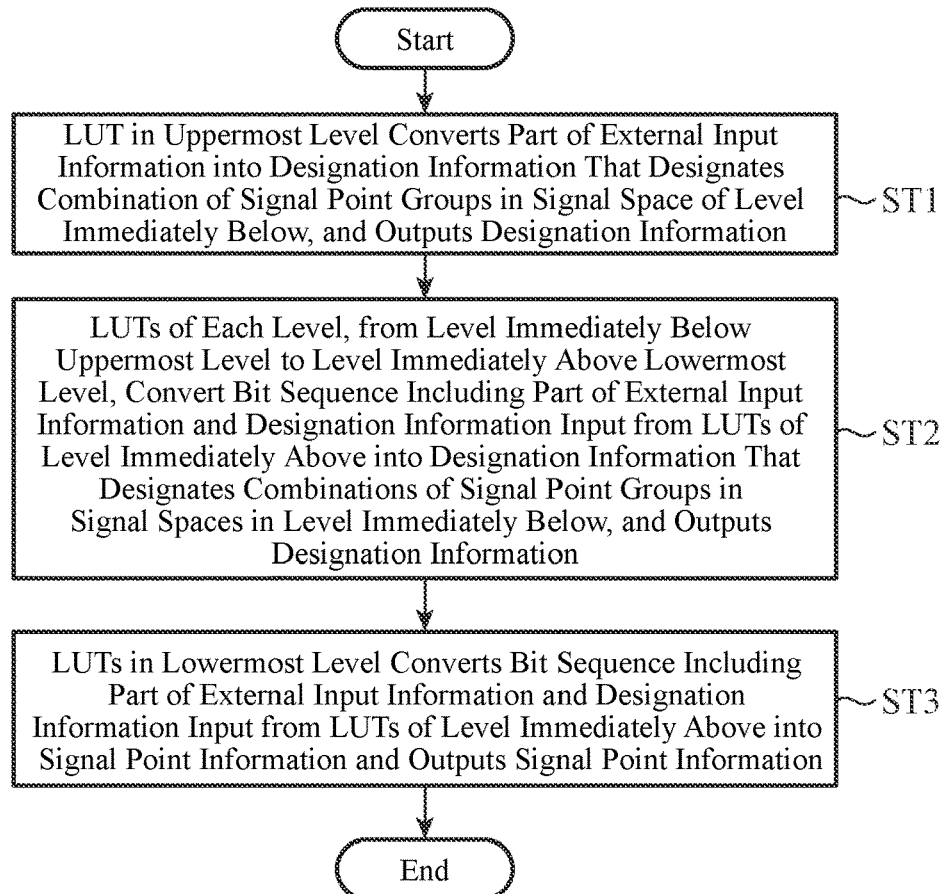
Start

LUT in Uppermost Level Converts Part of External Input Information into Designation Information That Designates Combination of Signal Point Groups in Signal Space of Level Immediately Below, and Outputs Designation Information

ST1

LUTs of Each Level, from Level Immediately Below Uppermost Level to Level Immediately Above Lowermost Level, Convert Bit Sequence Including Part of External Input Information and Designation Information Input from LUTs of Level Immediately Above into Designation Information That Designates Combinations of Signal Point Groups in Signal Spaces in Level Immediately Below, and Outputs Designation Information

ST2

LUTs in Lowermost Level Converts Bit Sequence Including Part of External Input Information and Designation Information Input from LUTs of Level Immediately Above into Signal Point Information and Outputs Signal Point Information

ST3

End